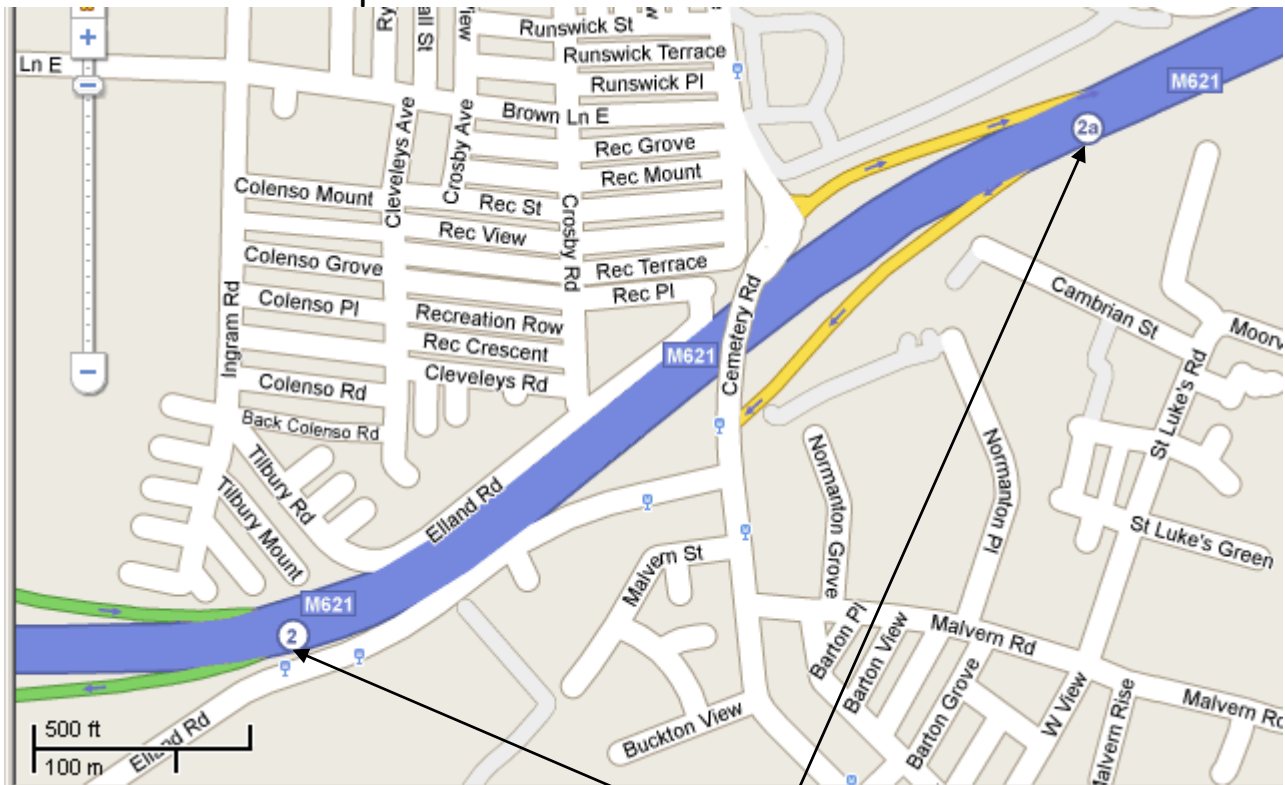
Ln E
+
−
−
Ry
St
iew
Runswick St
Runswick Terrace
Runswick Pl
Brown Ln E
Rec Grove
Rec Mount
Cleveleys Ave
Crosby Ave
Colenso Mount
Rec St
Crosby Rd
Rec View
Colenso Grove
Rec Terrace
Rec Pl
Colenso Pl
Ingram Rd
Recreation Row
Rec Crescent
Cleveleys Rd
Colenso Rd
Back Colenso Rd
M621
2a
M621
Cemetery Rd
Cambrian St
Moorv
St Luke's Rd
Tilbury Rd
Tilbury Mount
Elland Rd
Normanton Grove
Normanton Pl
St Luke's Green
Malvern St
M621
2
Barton Pl
Barton View
Malvern Rd
Barton Grove
W View
Malvern Rise
Malvern Ro
Buckton View
500 ft
100 m
Elland Rd